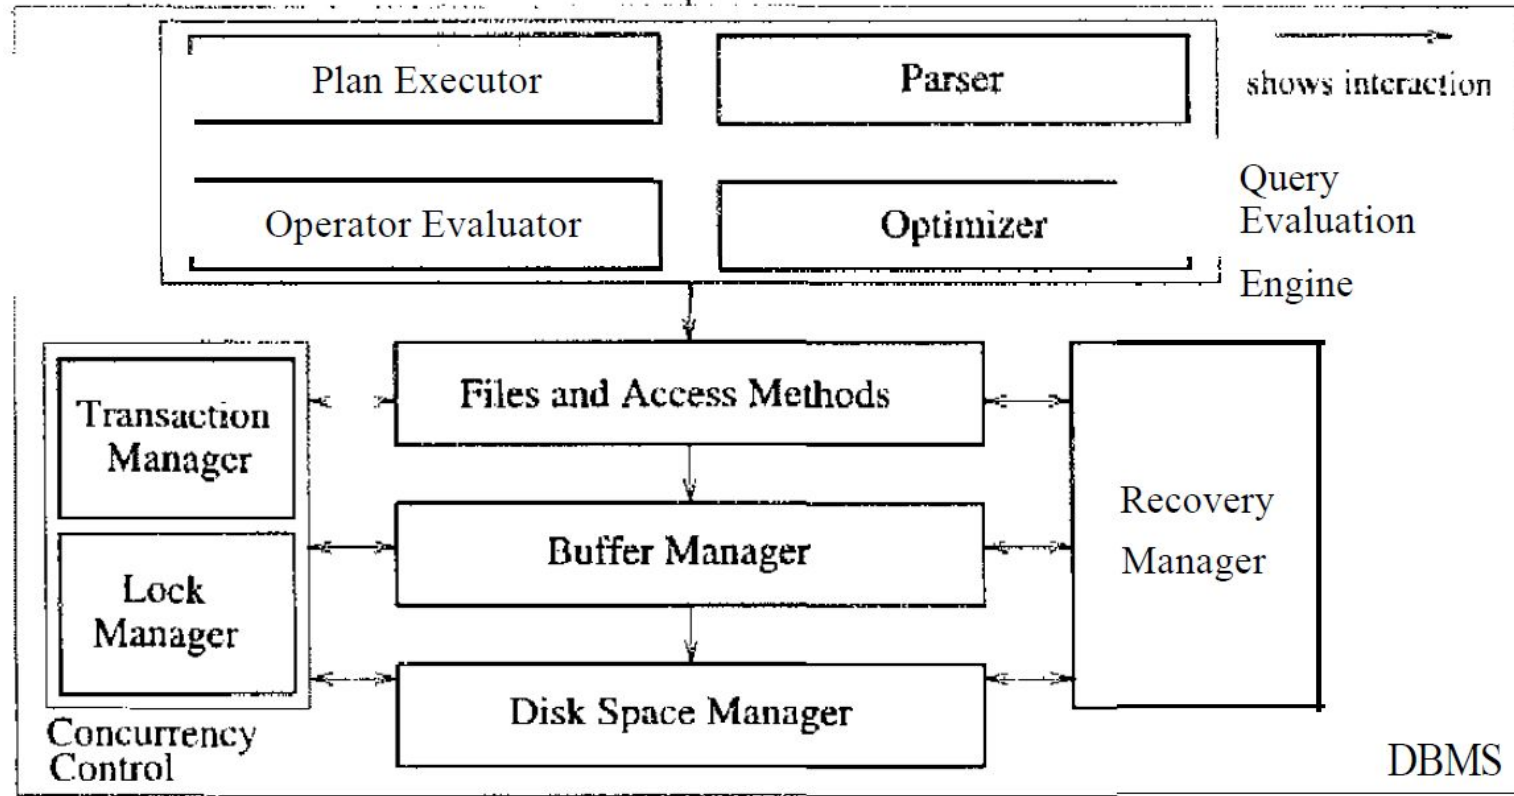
Plan Executor

Parser

shows interaction

Operator Evaluator

Optimizer

Query Evaluation Engine

Transaction Manager

Lock Manager

Concurrency Control

Files and Access Methods

Buffer Manager

Disk Space Manager

Recovery Manager

DBMS